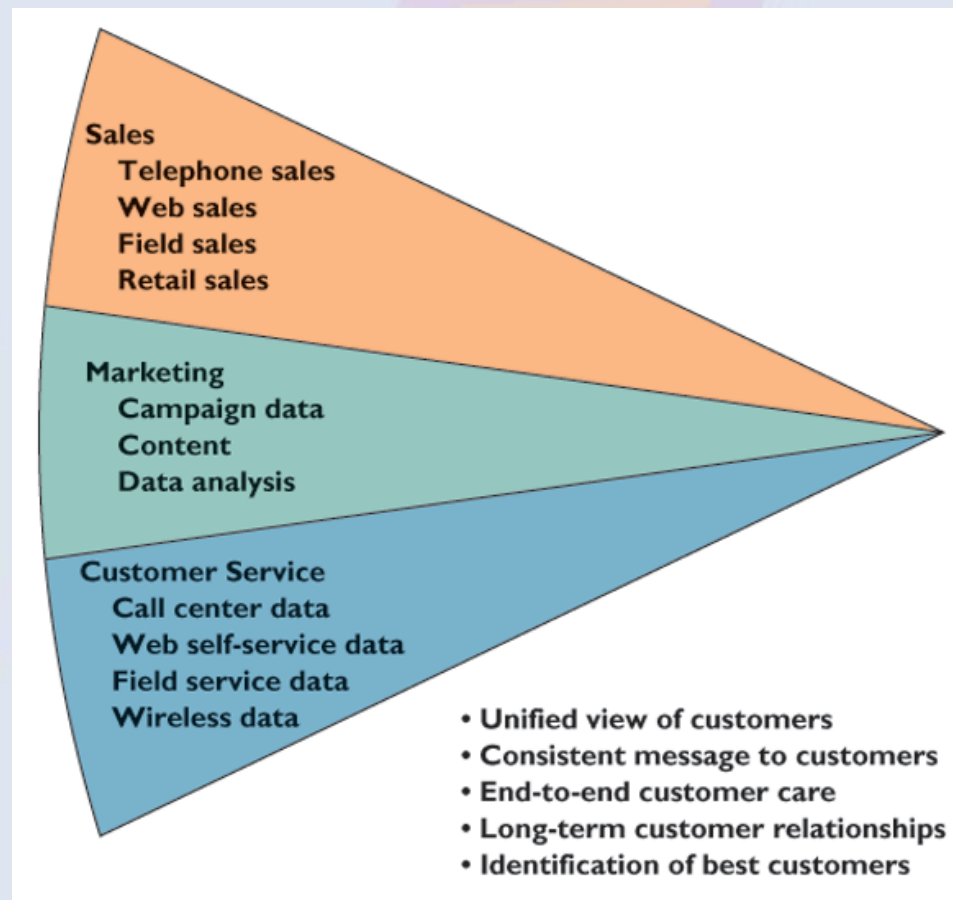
Sales
Telephone sales
Web sales
Field sales
Retail sales

Marketing
Campaign data
Content
Data analysis

Customer Service
Call center data
Web self-service data
Field service data
Wireless data

• Unified view of customers
• Consistent message to customers
• End-to-end customer care
• Long-term customer relationships
• Identification of best customers